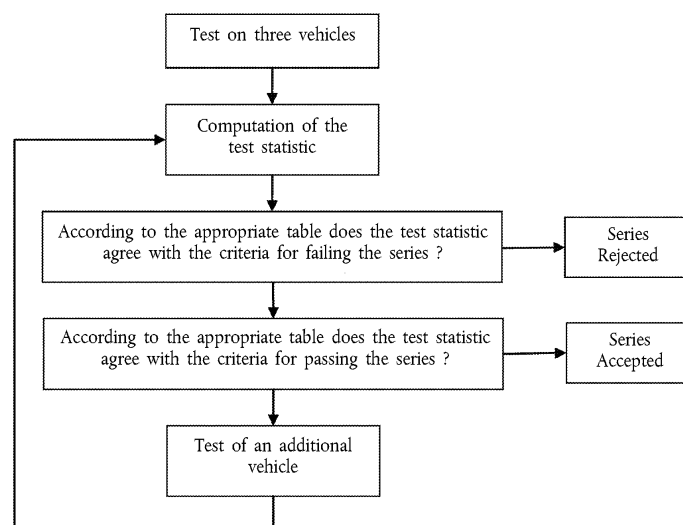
Test on three vehicles

Computation of the test statistic

According to the appropriate table does the test statistic agree with the criteria for failing the series ?

Series Rejected

According to the appropriate table does the test statistic agree with the criteria for passing the series ?

Series Accepted

Test of an additional vehicle